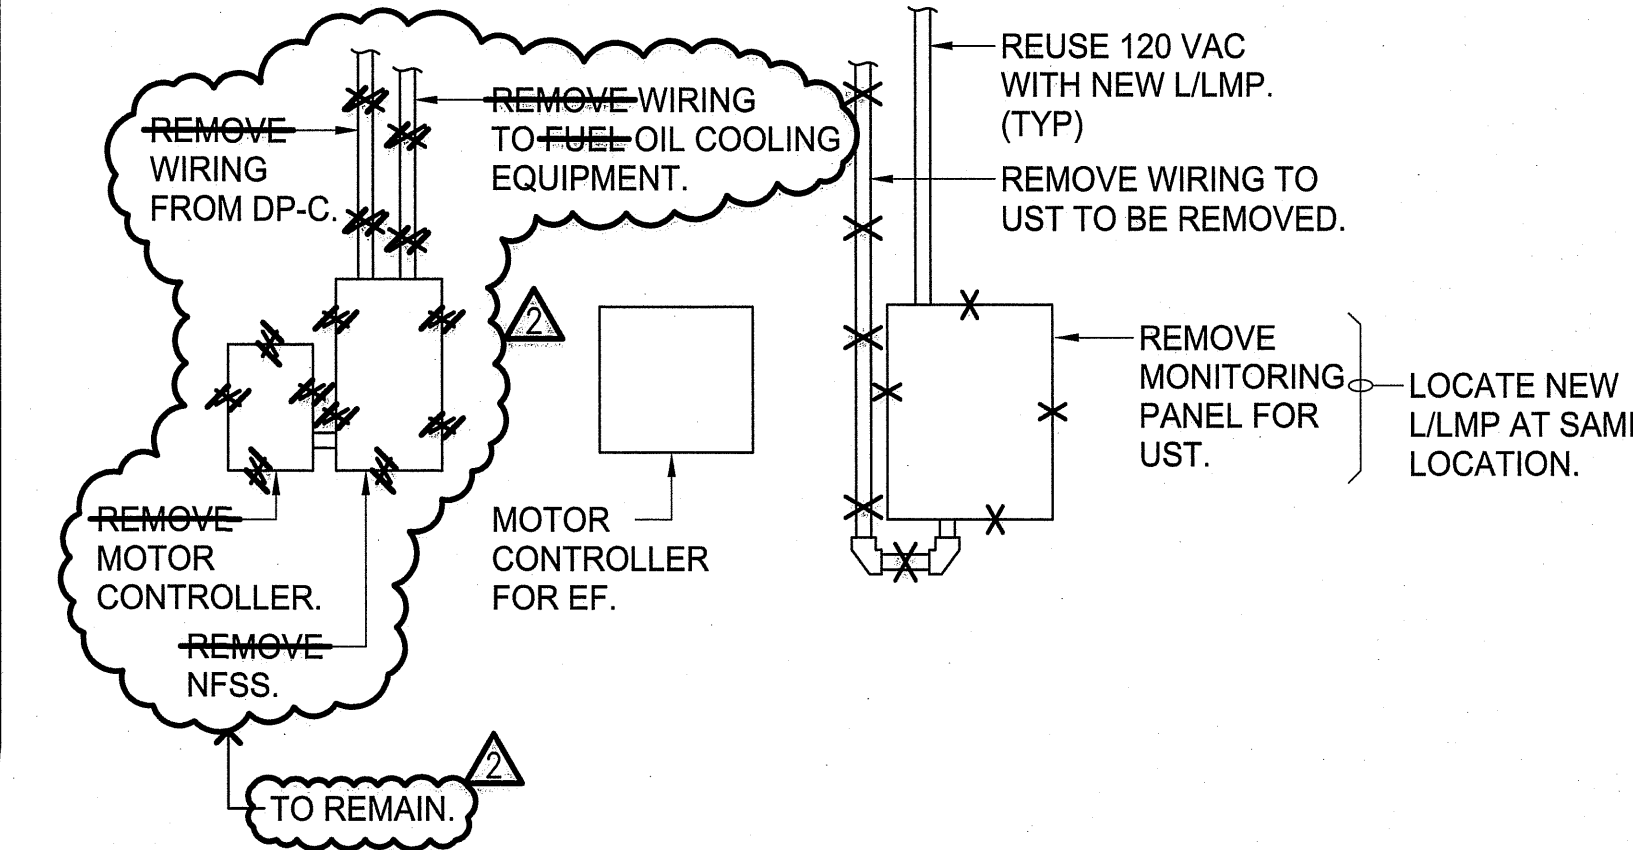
REMOVE WIRING FROM DP-C.

REMOVE WIRING TO FUEL OIL COOLING EQUIPMENT.

REUSE 120 VAC WITH NEW L/LMP. (TYP)

REMOVE WIRING TO UST TO BE REMOVED.

2

REMOVE MONITORING PANEL FOR UST.

LOCATE NEW L/LMP AT SAMI LOCATION.

REMOVE MOTOR CONTROLLER.

MOTOR CONTROLLER FOR EF.

REMOVE NFSS.

2

TO REMAIN.